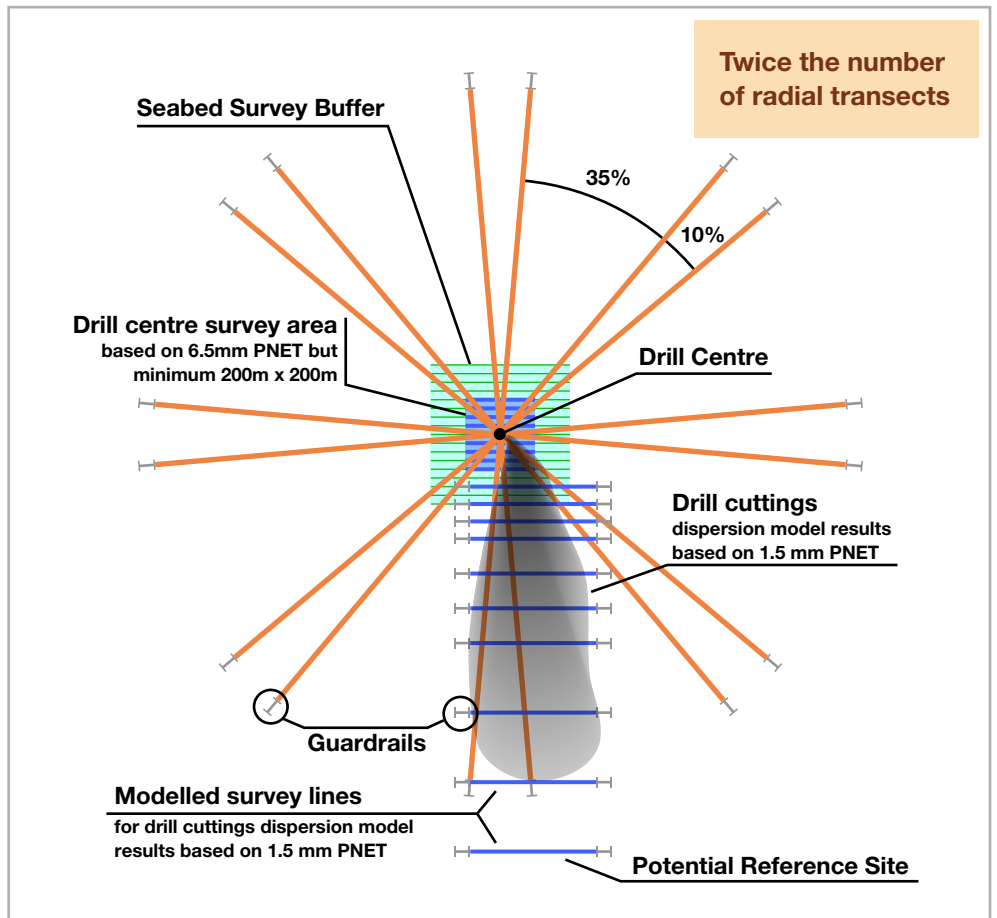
Twice the number of radial transects

Seabed Survey Buffer

35%

10%

Drill centre survey area
based on 6.5mm PNET but minimum 200m x 200m

Drill Centre

Drill cuttings
dispersion model results based on 1.5 mm PNET

Guardrails

Modelled survey lines
for drill cuttings dispersion model results based on 1.5 mm PNET

Potential Reference Site